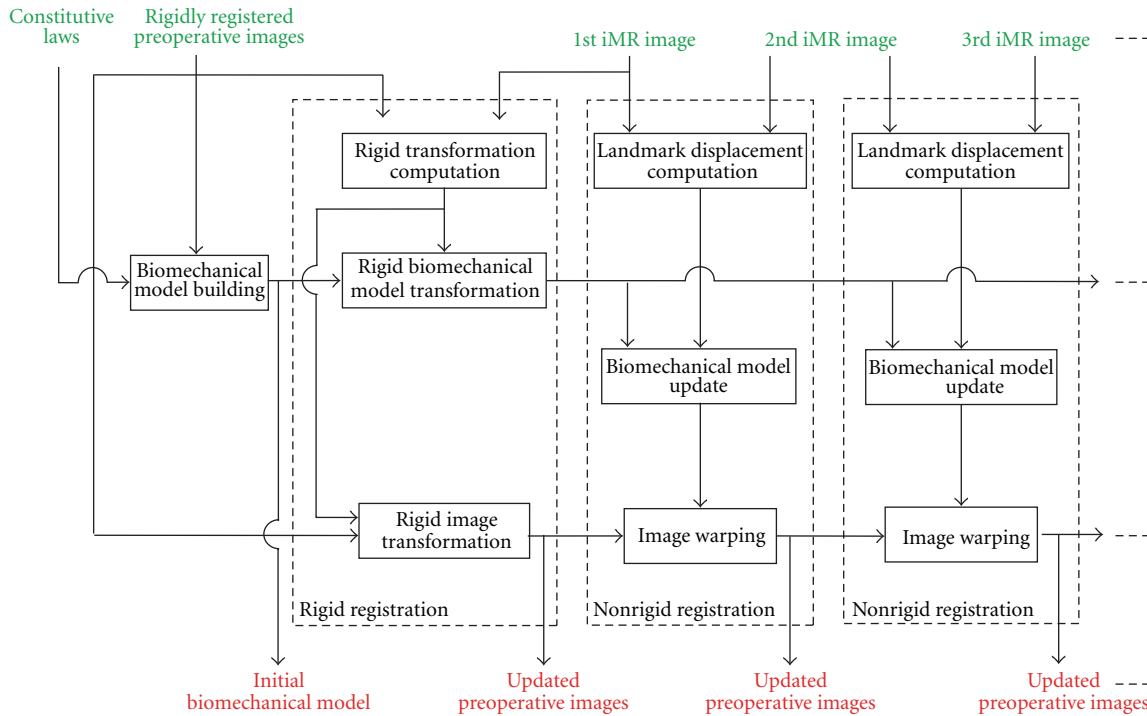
Constitutive laws

Rigidly registered preoperative images

1st iMR image

2nd iMR image

3rd iMR image

Rigid transformation computation

Landmark displacement computation

Landmark displacement computation

Biomechanical model building

Rigid biomechanical model transformation

Biomechanical model update

Biomechanical model update

Rigid image transformation

Image warping

Image warping

Rigid registration

Nonrigid registration

Nonrigid registration

Initial biomechanical model

Updated preoperative images

Updated preoperative images

Updated preoperative images